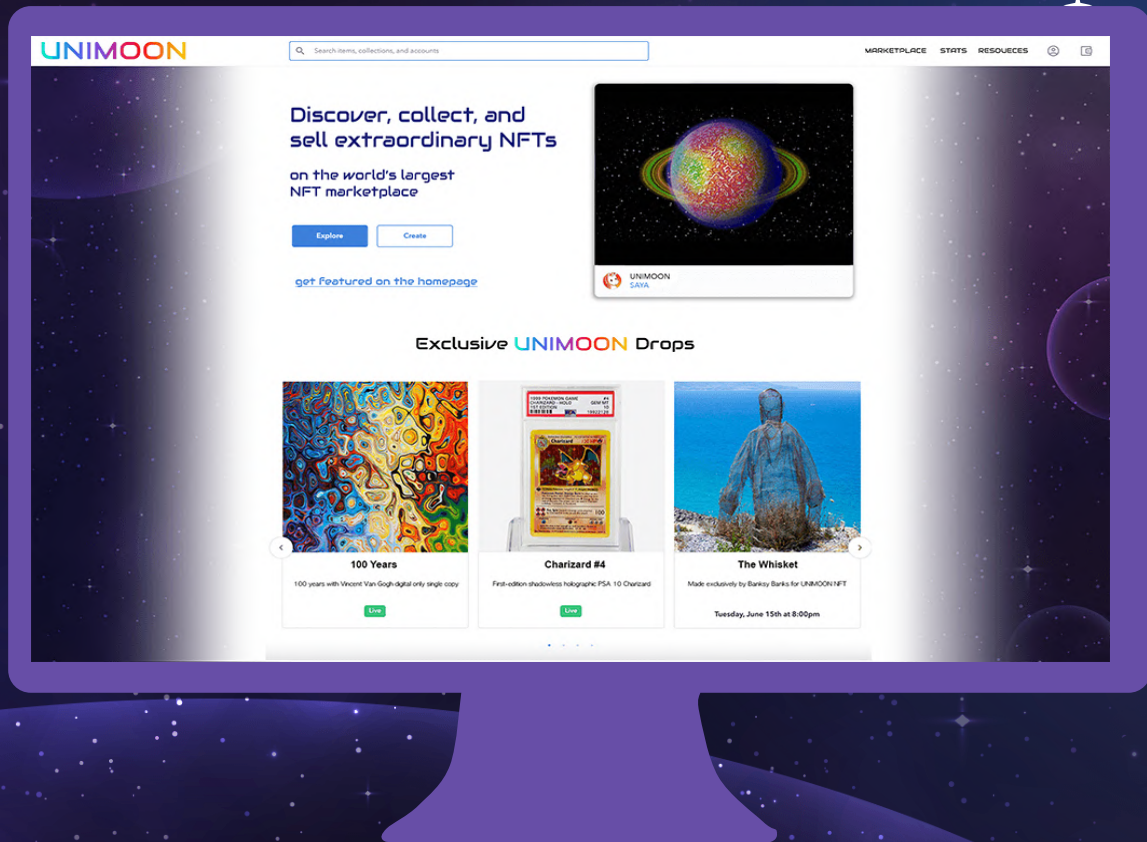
UNIMOON

Search items, collections, and accounts

MARKETPLACE STATS RESOUECES

Discover, collect, and sell extraordinary NFTs

on the world's largest NFT marketplace

Explore Create

get featured on the homepage

UNIMOON
SAYA

Exclusive UNIMOON Drops

1999 POKEMON GAME CHARIZARD - HOLO 1ST EDITION #4 GEM MT 10

Charizard

100

100 Years
100 years with Vincent Van Gogh digital only single copy
Live

Charizard #4
First-edition shadowless holographic PSA 10 Charizard
Live

The Whisket
Made exclusively by Banksy Banks for UNIMOON NFT
Tuesday, June 15th at 8:00pm